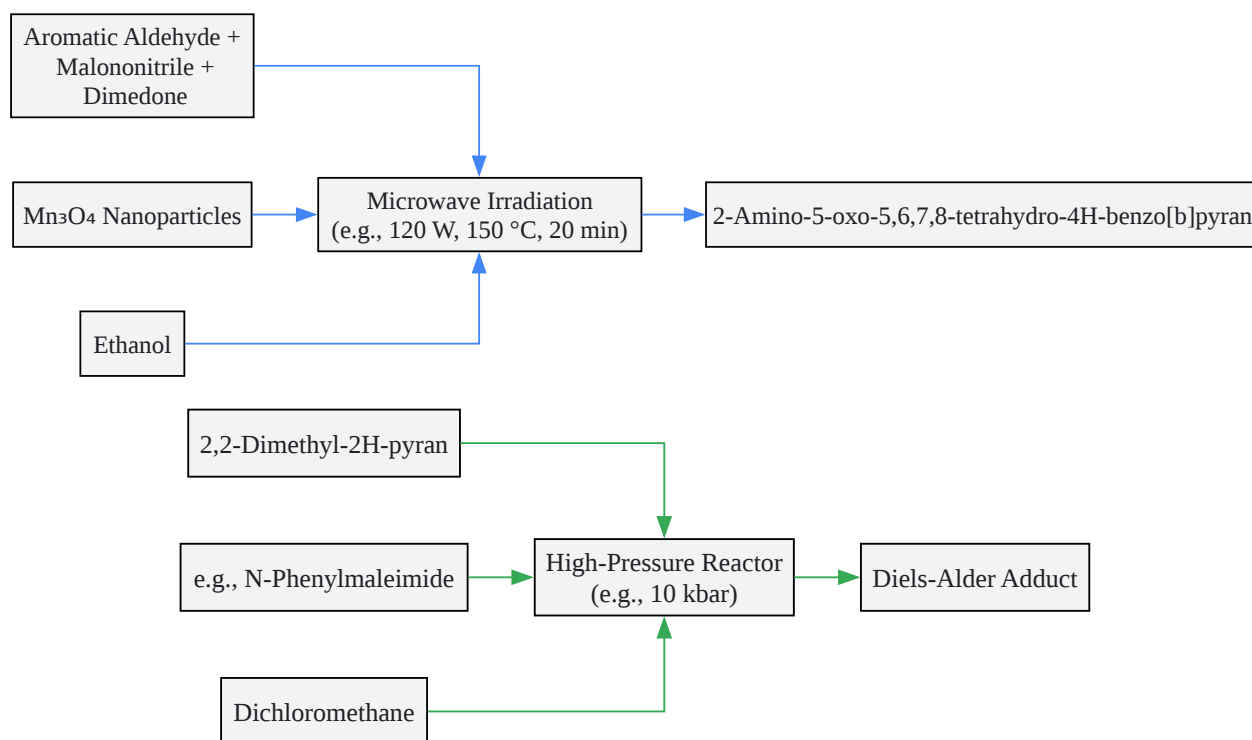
Aromatic Aldehyde + Malononitrile + Dimedone

$Mn_3O_4$ Nanoparticles

Microwave Irradiation (e.g., 120 W, 150 °C, 20 min)

2-Amino-5-oxo-5,6,7,8-tetrahydro-4H-benzo[b]pyran

Ethanol

2,2-Dimethyl-2H-pyran

e.g., N-Phenylmaleimide

High-Pressure Reactor (e.g., 10 kbar)

Diels-Alder Adduct

Dichloromethane